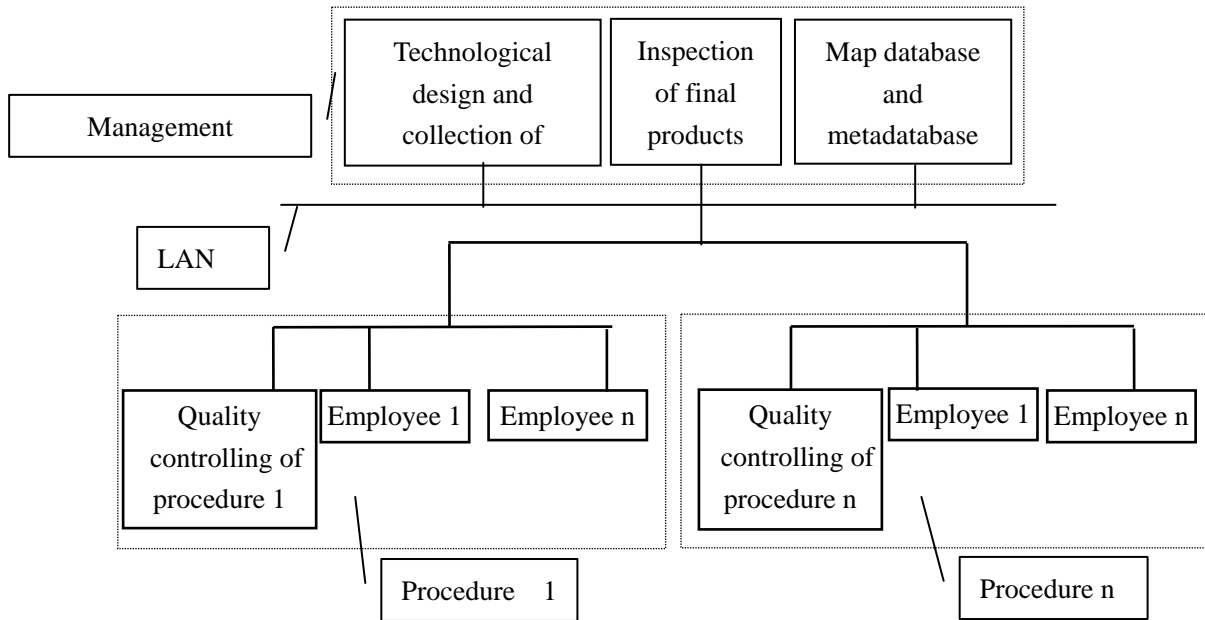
Technological design and collection of

Inspection of final products

Map database and metadatabase

Management

LAN

Quality controlling of procedure 1

Employee 1

Employee n

Quality controlling of procedure n

Employee 1

Employee n

Procedure 1

Procedure n